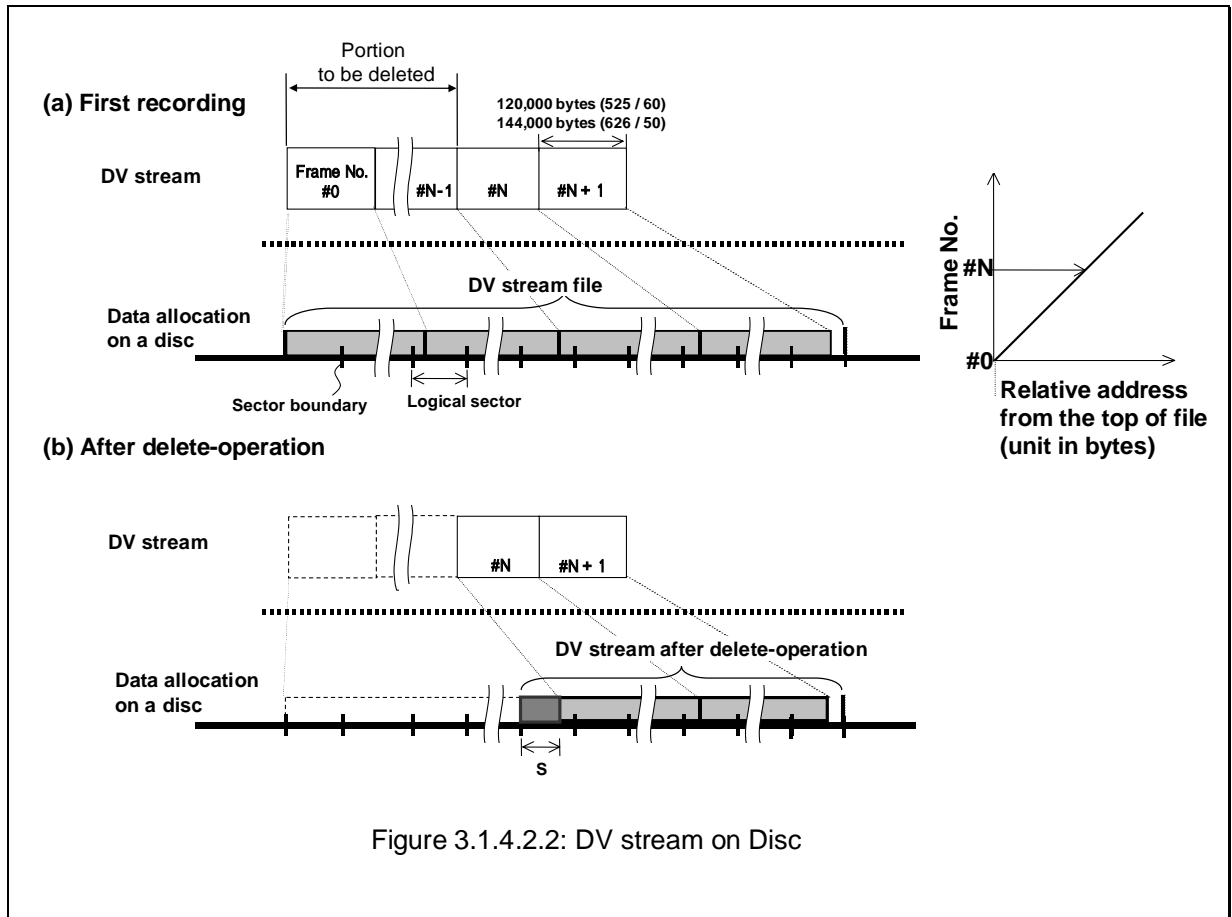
Portion to be deleted

(a) First recording

120,000 bytes (525 / 60)
144,000 bytes (626 / 50)

DV stream

Frame No. #0

#N-1

#N

#N + 1

DV stream file

Data allocation on a disc

Sector boundary

Logical sector

Frame No.

#N

#0

Relative address from the top of file (unit in bytes)

(b) After delete-operation

DV stream

#N

#N + 1

DV stream after delete-operation

Data allocation on a disc

S

Figure 3.1.4.2.2: DV stream on Disc